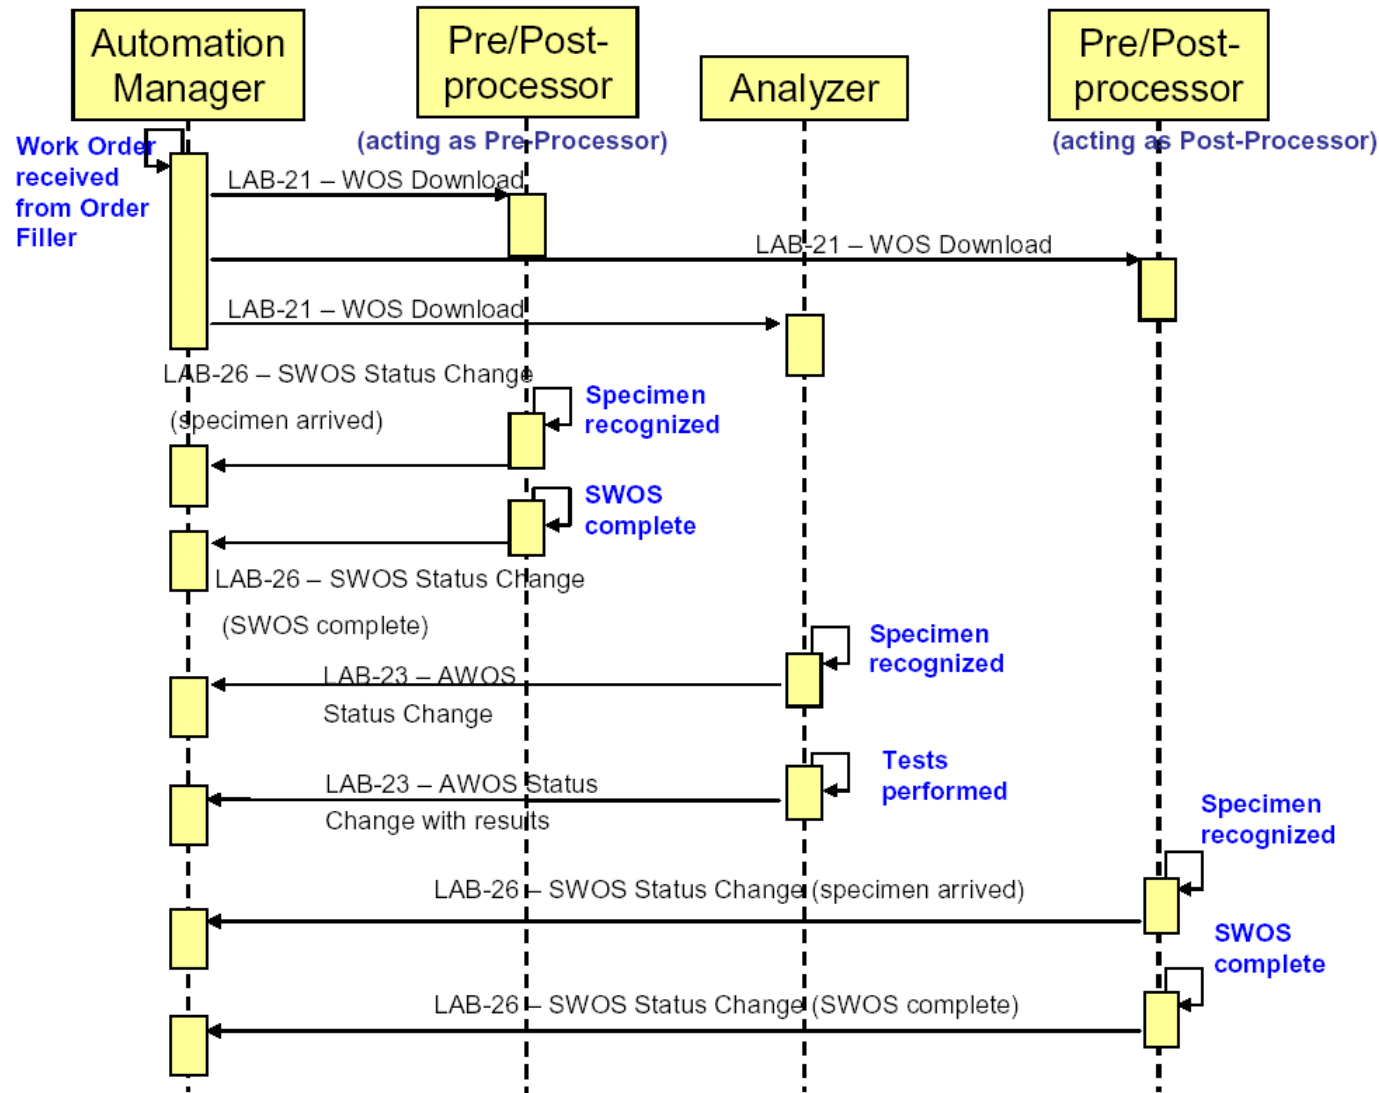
Automation Manager

Pre/Post-processor

Analyzer

Pre/Post-processor

(acting as Pre-Processor)

(acting as Post-Processor)

Work Order received from Order Filler

LAB-21 – WOS Download

LAB-21 – WOS Download

LAB-21 – WOS Download

LAB-26 – SWOS Status Change

(specimen arrived)

Specimen recognized

SWOS complete

LAB-26 – SWOS Status Change

(SWOS complete)

Specimen recognized

LAB-23 – AWOS Status Change

Tests performed

LAB-23 – AWOS Status Change with results

Specimen recognized

LAB-26 – SWOS Status Change (specimen arrived)

SWOS complete

LAB-26 – SWOS Status Change (SWOS complete)